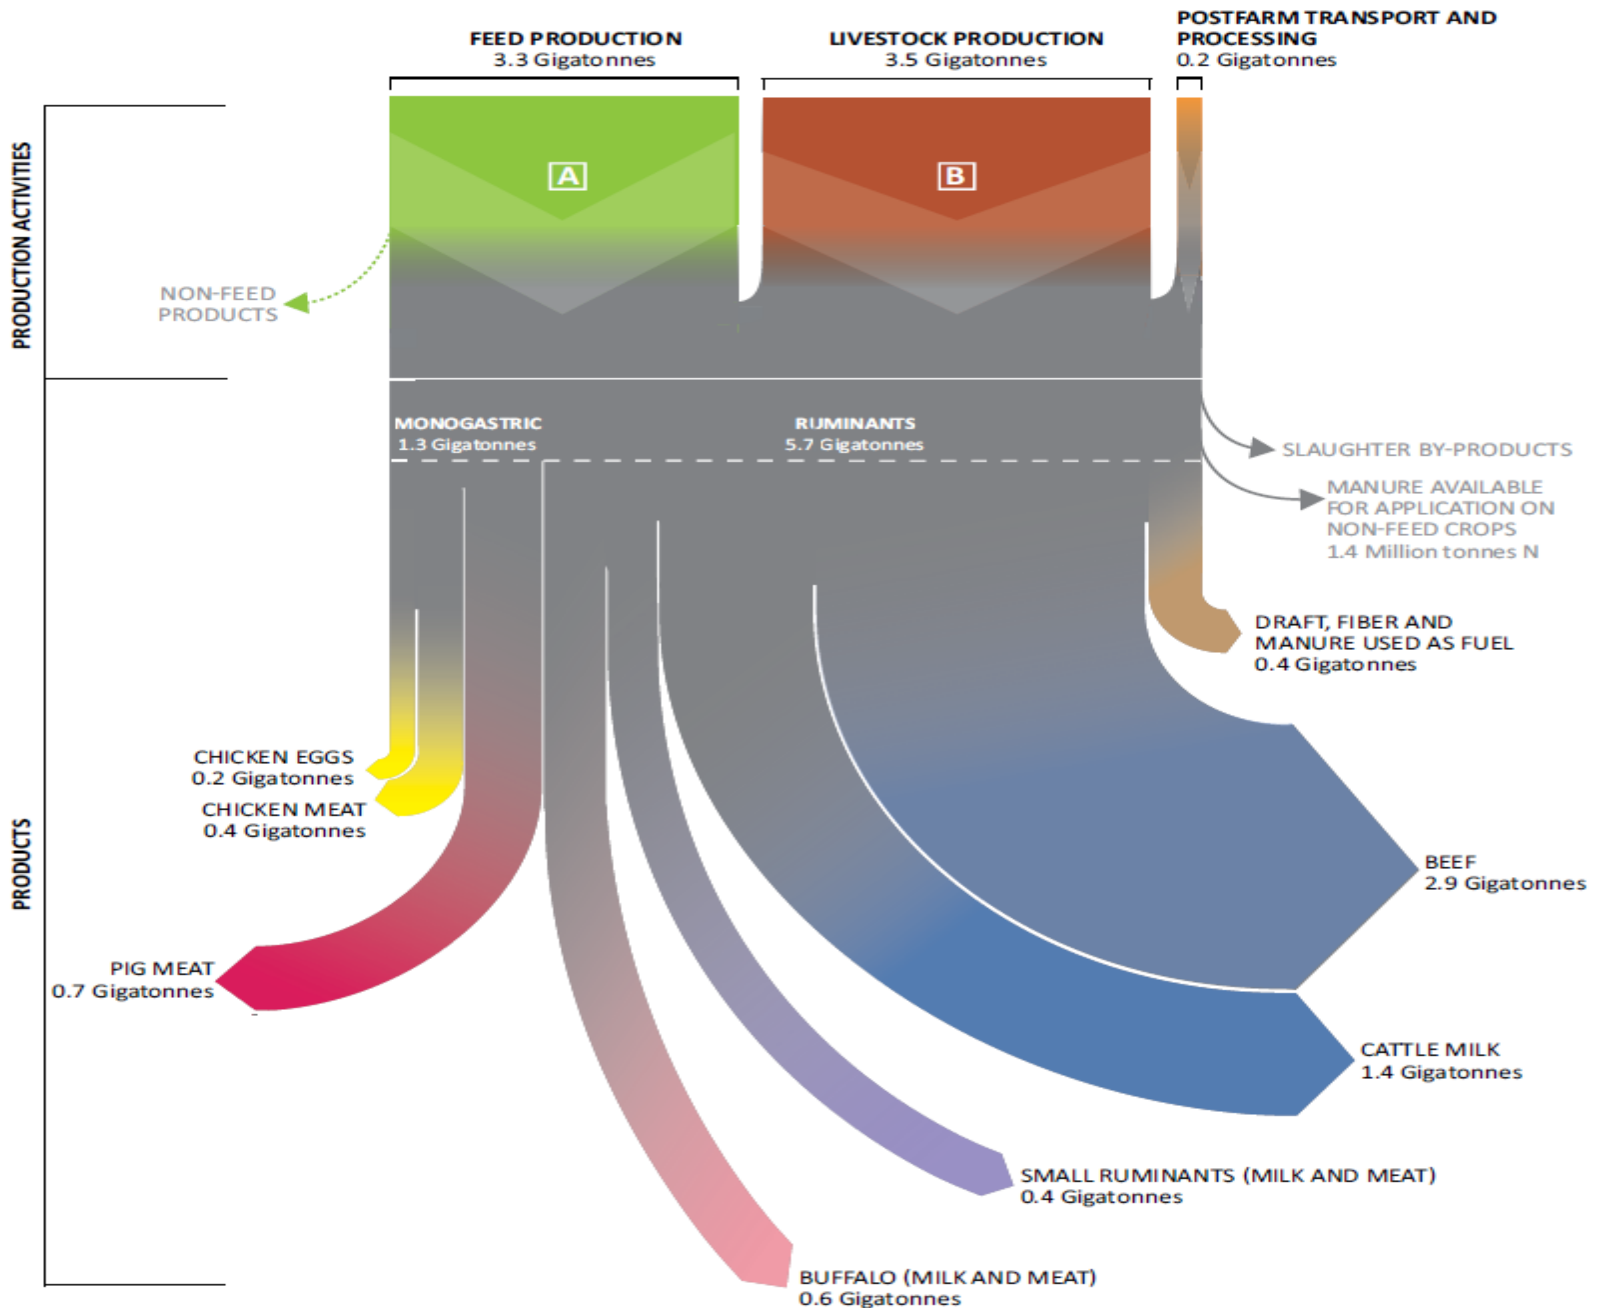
PRODUCTION ACTIVITIES

FEED PRODUCTION
3.3 Gigatonnes

LIVESTOCK PRODUCTION
3.5 Gigatonnes

POSTFARM TRANSPORT AND PROCESSING
0.2 Gigatonnes

A

B

NON-FEED PRODUCTS

PRODUCTS

MONOGASTRIC
1.3 Gigatonnes

RUMINANTS
5.7 Gigatonnes

SLAUGHTER BY-PRODUCTS

MANURE AVAILABLE FOR APPLICATION ON NON-FEED CROPS
1.4 Million tonnes N

DRAFT, FIBER AND MANURE USED AS FUEL
0.4 Gigatonnes

CHICKEN EGGS
0.2 Gigatonnes

CHICKEN MEAT
0.4 Gigatonnes

BEEF
2.9 Gigatonnes

PIG MEAT
0.7 Gigatonnes

CATTLE MILK
1.4 Gigatonnes

SMALL RUMINANTS (MILK AND MEAT)
0.4 Gigatonnes

BUFFALO (MILK AND MEAT)
0.6 Gigatonnes